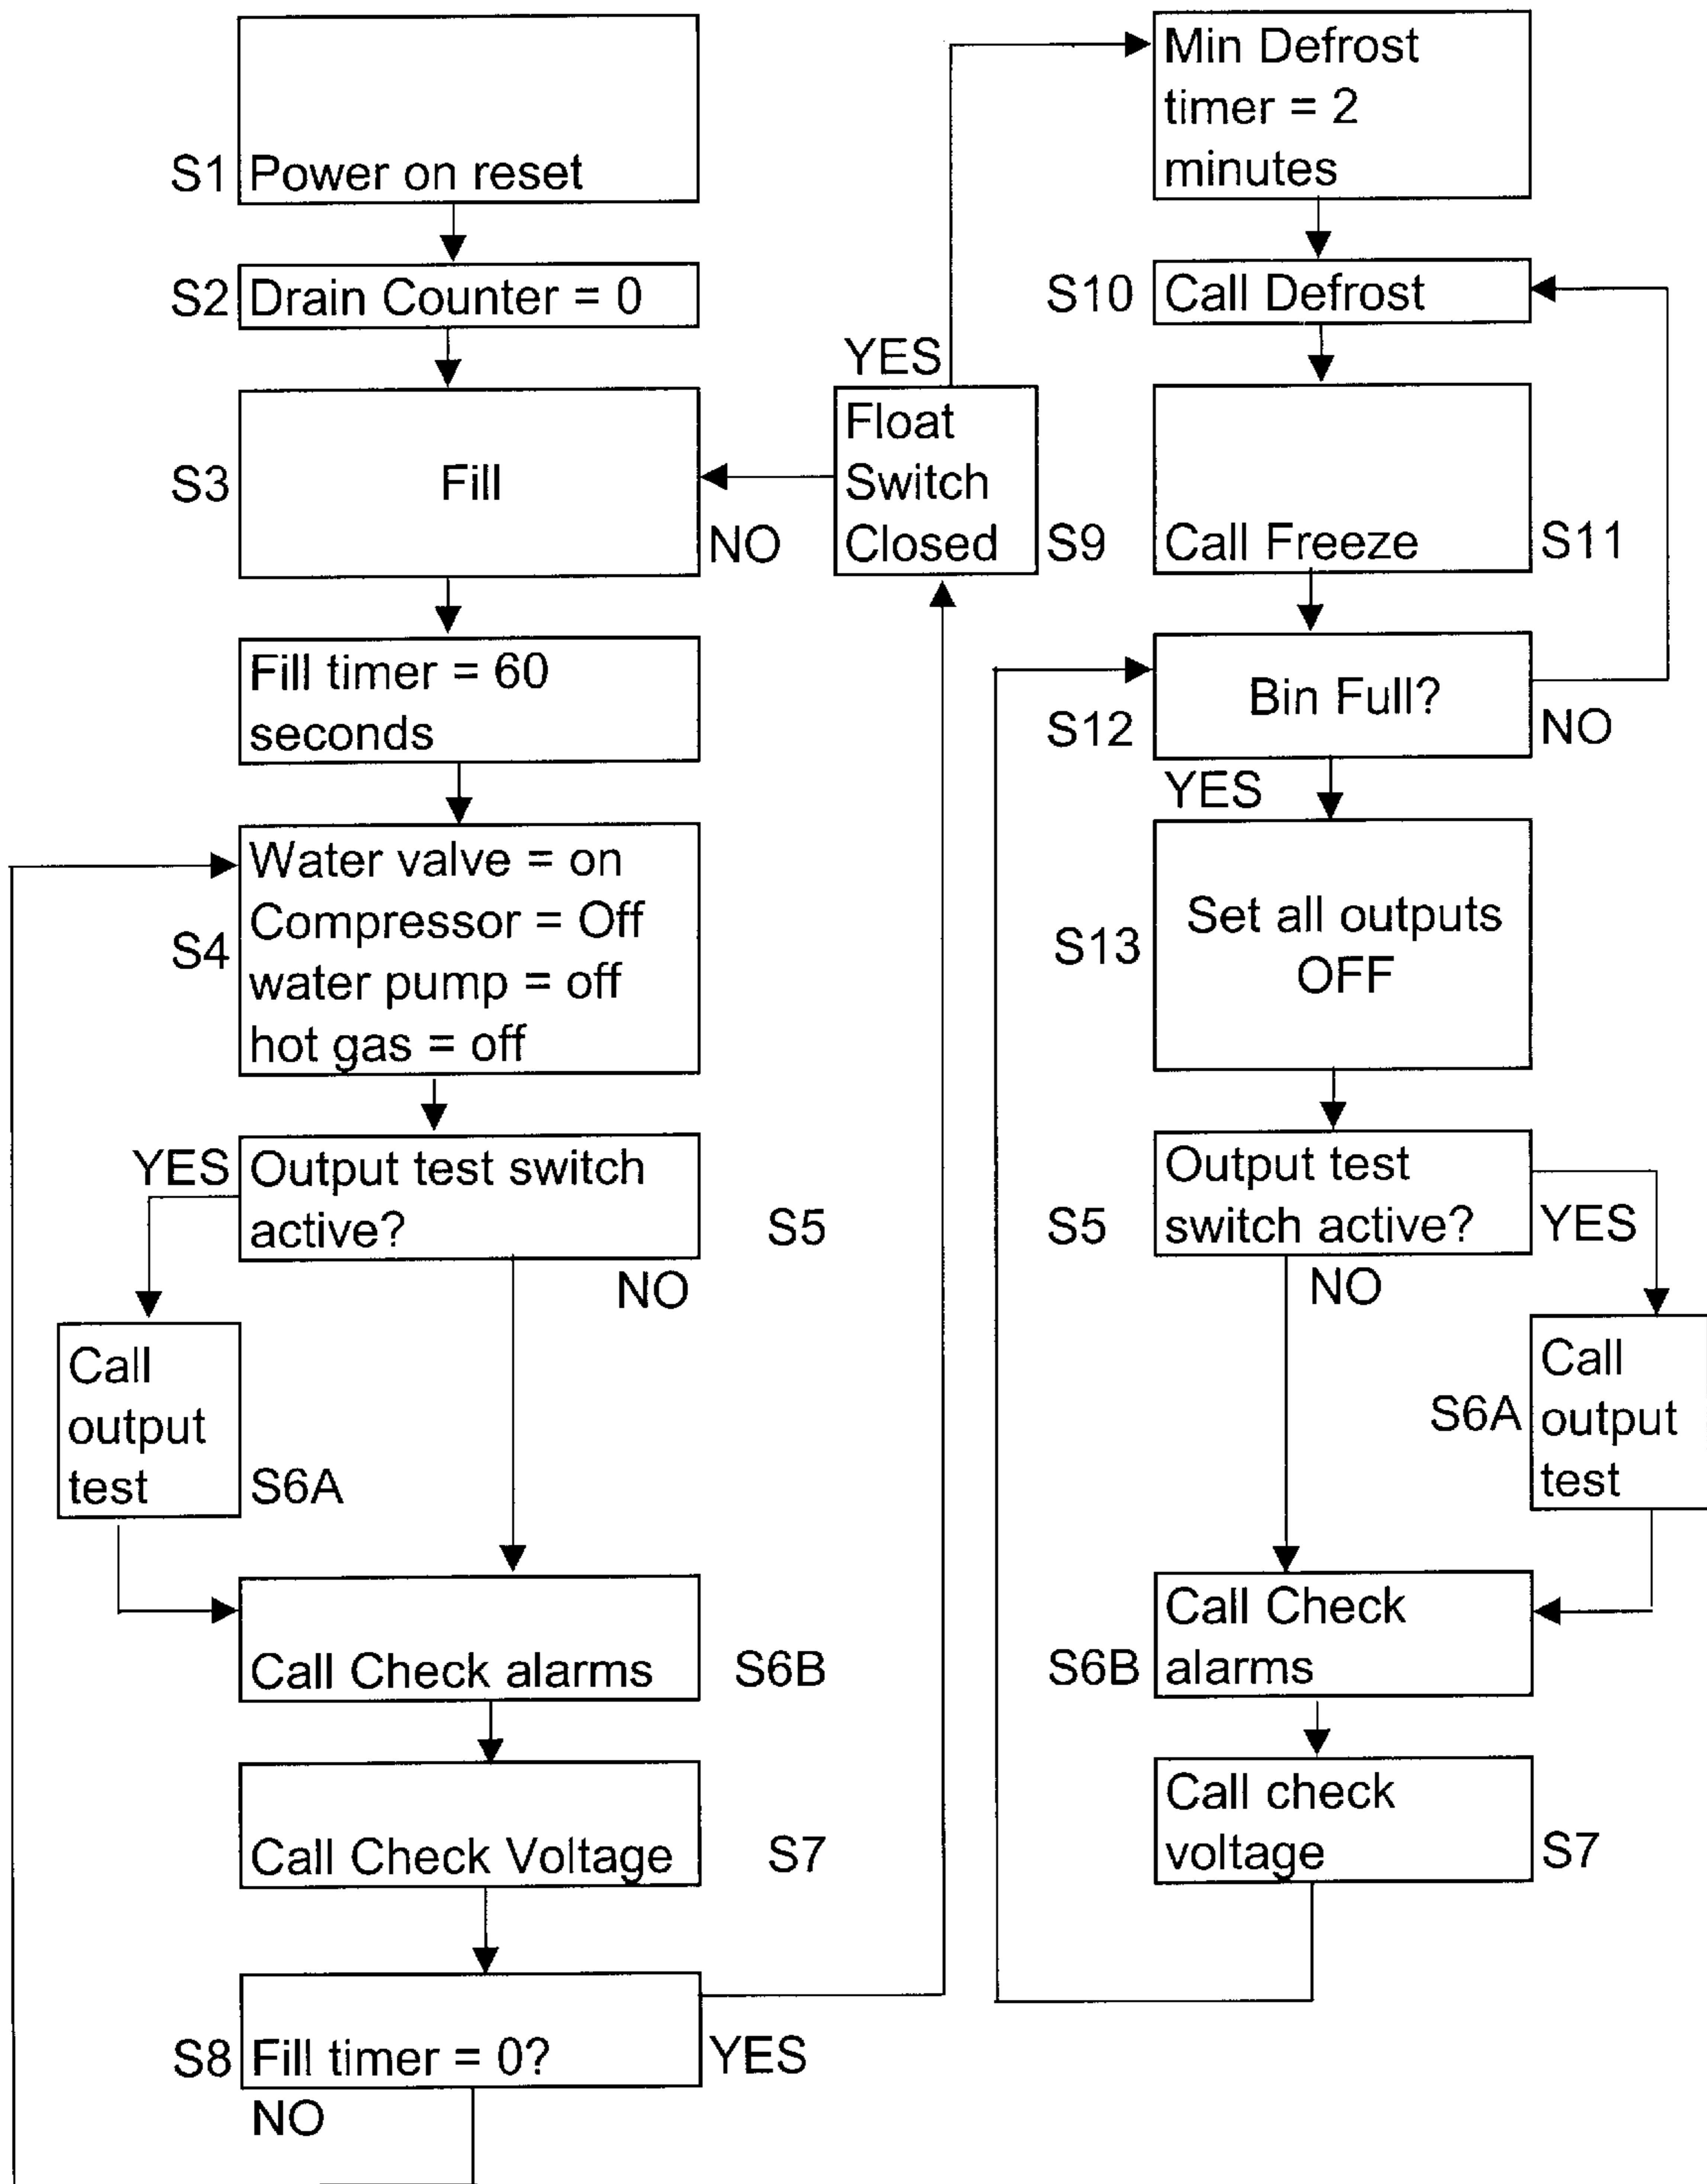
S1 Power on reset

S2 Drain Counter = 0

S3 Fill

NO

Fill timer = 60 seconds

S4 Water valve = on
Compressor = Off
water pump = off
hot gas = off

YES Output test switch active?

S5

NO

Call output test

S6A

Call Check alarms

S6B

Call Check Voltage

S7

S8 Fill timer = 0?

YES

NO

YES

Float Switch Closed

S9

Min Defrost timer = 2 minutes

S10 Call Defrost

Call Freeze

S11

Bin Full?

S12

NO

YES

S13 Set all outputs OFF

S5 Output test switch active?

YES

NO

S6A Call output test

S6B Call Check alarms

Call check voltage

S7